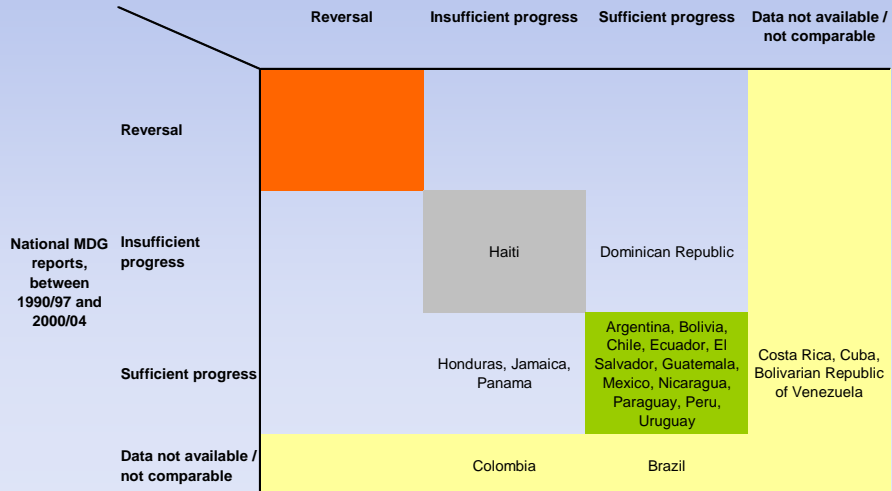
| | | Reversal | Insufficient progress | Sufficient progress | Data not available / not comparable |
|---|---|---|---|---|---|
| National MDG reports, between 1990/97 and 2000/04 | Reversal | | | | |
| | Insufficient progress | | Haiti | Dominican Republic | |
| | Sufficient progress | | Honduras, Jamaica, Panama | Argentina, Bolivia, Chile, Ecuador, El Salvador, Guatemala, Mexico, Nicaragua, Paraguay, Peru, Uruguay | Costa Rica, Cuba, Bolivarian Republic of Venezuela |
| | Data not available / not comparable | | Colombia | Brazil | |